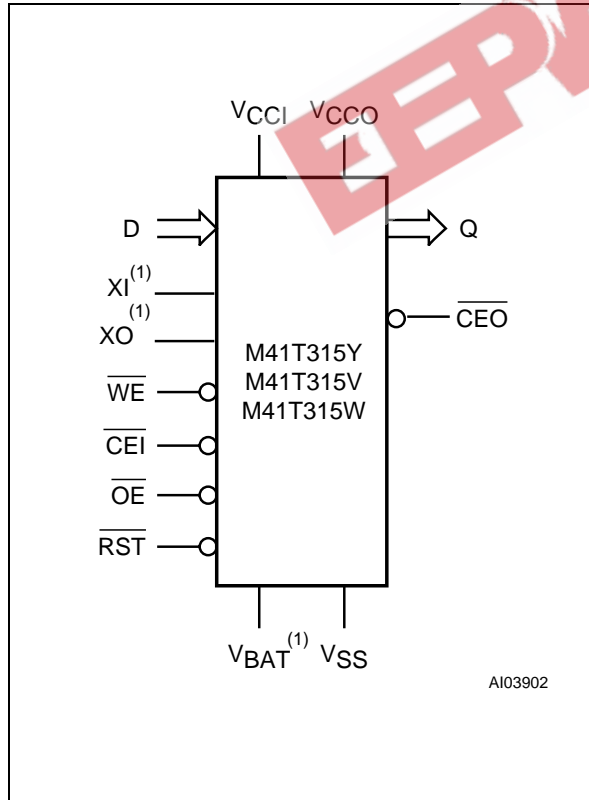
$V_{CCI}$ $V_{CCO}$

D

Q

$XI^{(1)}$

$XO^{(1)}$

$\overline{CEO}$

M41T315Y
M41T315V
M41T315W

$\overline{WE}$

$\overline{CEI}$

$\overline{OE}$

$\overline{RST}$

$V_{BAT}^{(1)}$ $V_{SS}$

AI03902

EEPW